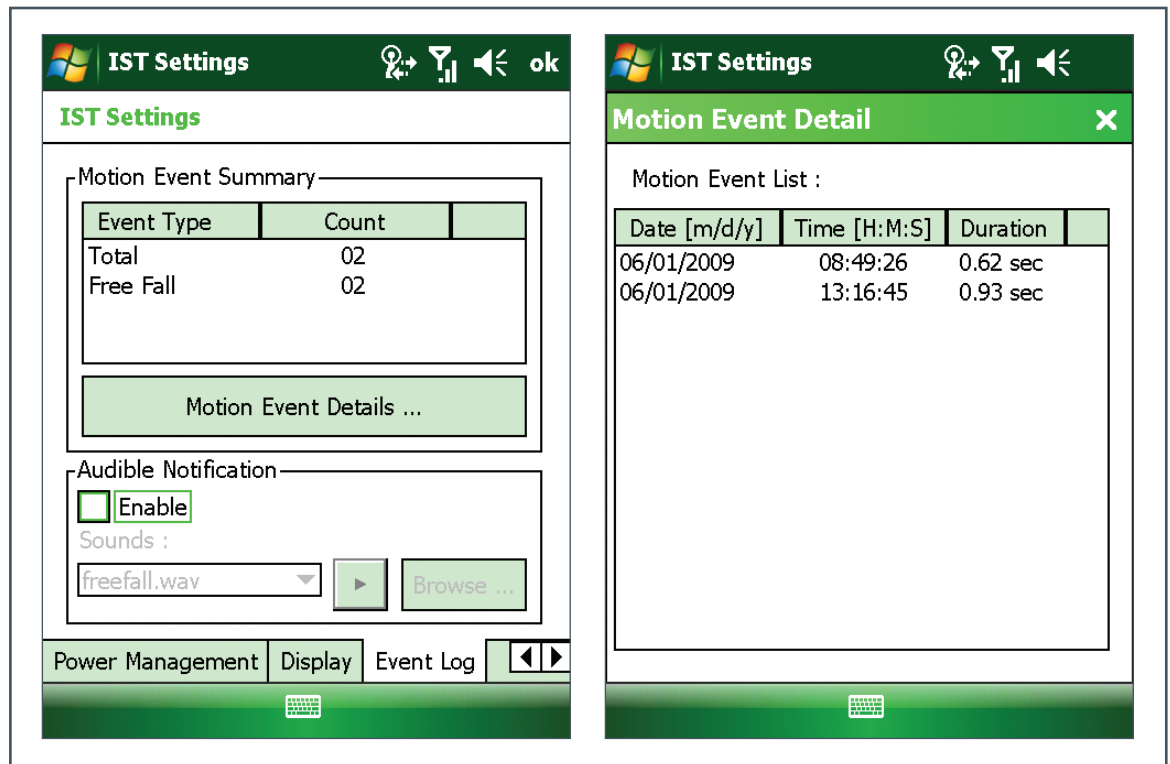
IST Settings ok

IST Settings

Motion Event Summary

| Event Type | Count |
|---|---|
| Total | 02 |
| Free Fall | 02 |

Motion Event Details ...

Audible Notification

Enable

Sounds :

freefall.wav

Browse ...

Power Management | Display | Event Log

IST Settings

Motion Event Detail

Motion Event List :

| Date [m/d/y] | Time [H:M:S] | Duration |
|---|---|---|
| 06/01/2009 | 08:49:26 | 0.62 sec |
| 06/01/2009 | 13:16:45 | 0.93 sec |